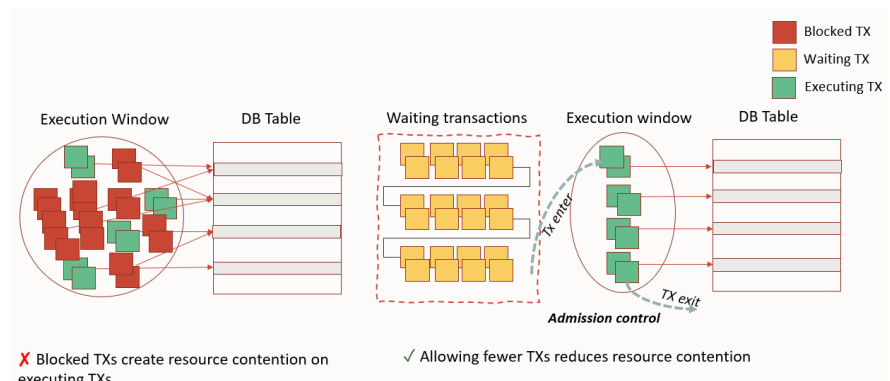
Blocked TX
Waiting TX
Executing TX

Execution Window
DB Table

Waiting transactions
Execution window
DB Table

TX enter
TX exit
Admission control

✗ Blocked TXs create resource contention on executing TXs

✓ Allowing fewer TXs reduces resource contention